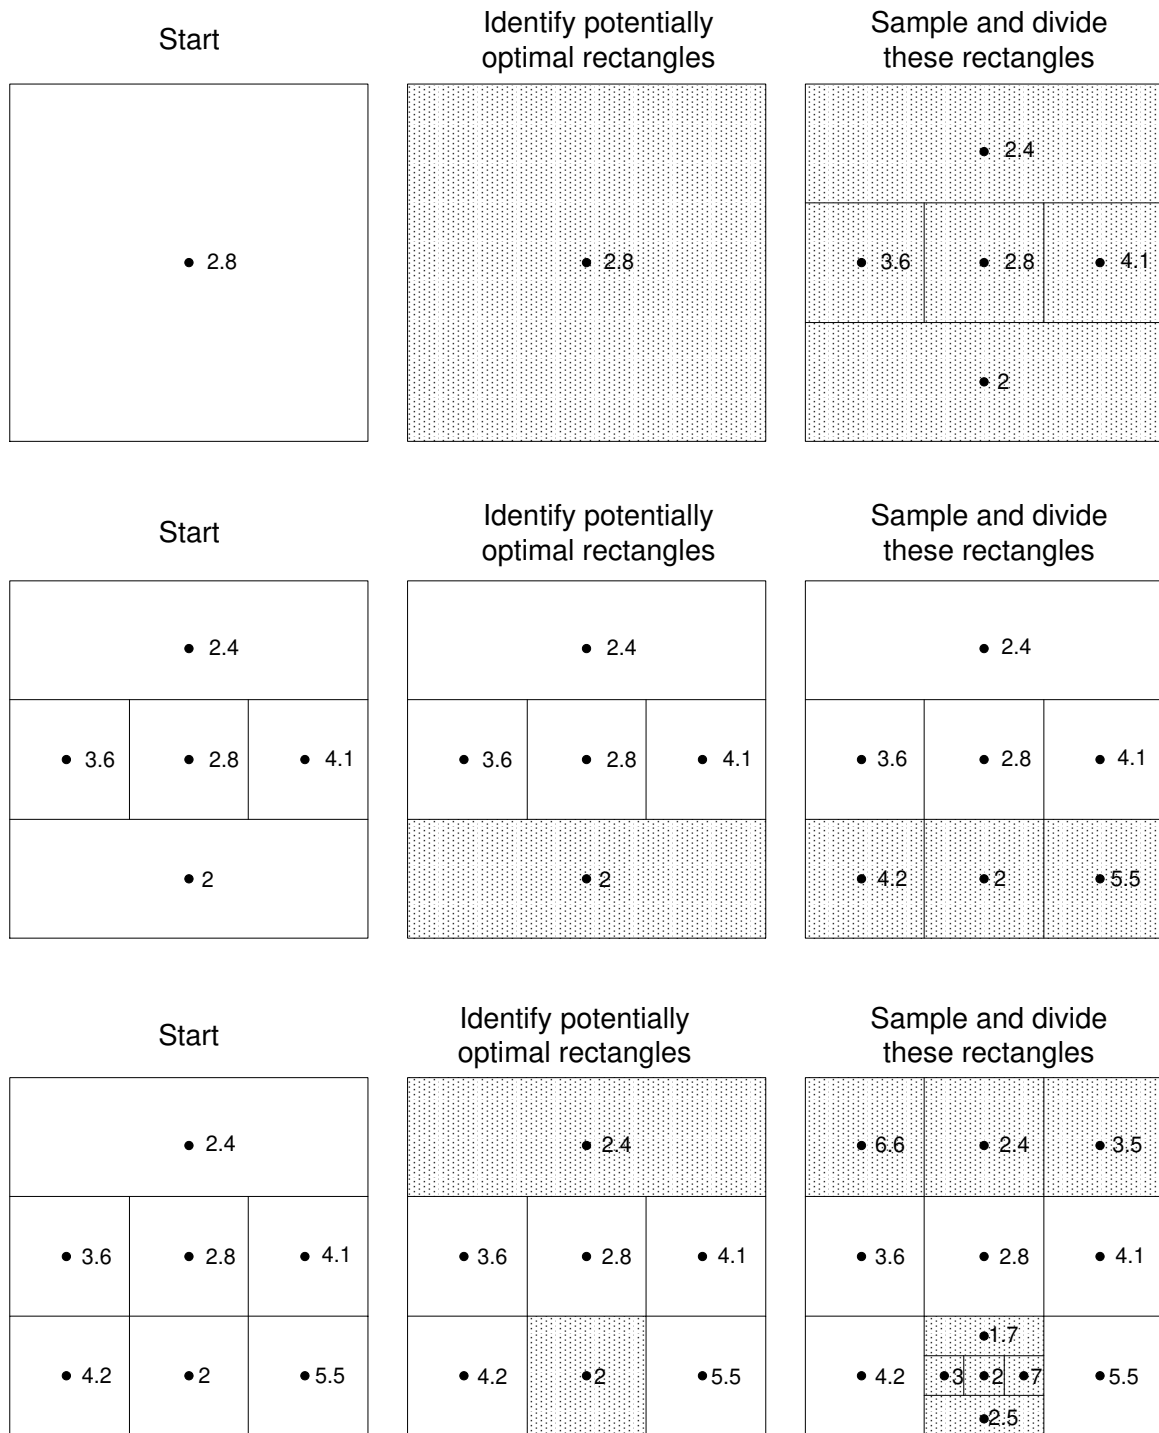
Start

2.8

Identify potentially optimal rectangles

2.8

Sample and divide these rectangles

2.4

3.6 2.8 4.1

2

Start

2.4

3.6 2.8 4.1

2

Identify potentially optimal rectangles

2.4

3.6 2.8 4.1

2

Sample and divide these rectangles

2.4

3.6 2.8 4.1

4.2 2 5.5

Start

2.4

3.6 2.8 4.1

4.2 2 5.5

Identify potentially optimal rectangles

2.4

3.6 2.8 4.1

4.2 2 5.5

Sample and divide these rectangles

6.6 2.4 3.5

3.6 2.8 4.1

1.7

4.2 3 2 7 5.5

2.5